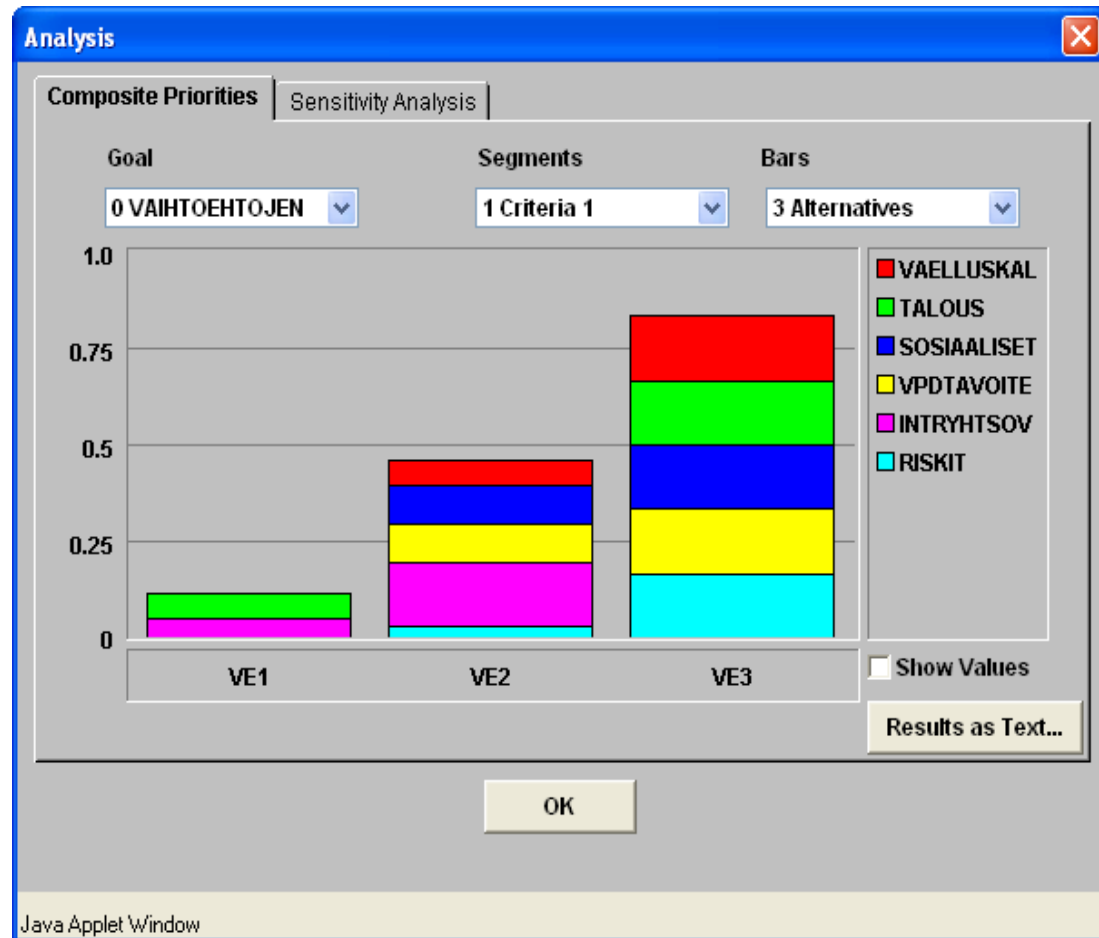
Analysis

Composite Priorities | Sensitivity Analysis

Goal
0 VAIHTOEHTOJEN

Segments
1 Criteria 1

Bars
3 Alternatives

1.0
0.75
0.5
0.25
0

VE1
VE2
VE3

VAELLUSKAL
TALOUS
SOSIAALISET
VPDTAVOITE
INTRYHTSOV
RISKIT

Show Values

Results as Text...

OK

Java Applet Window